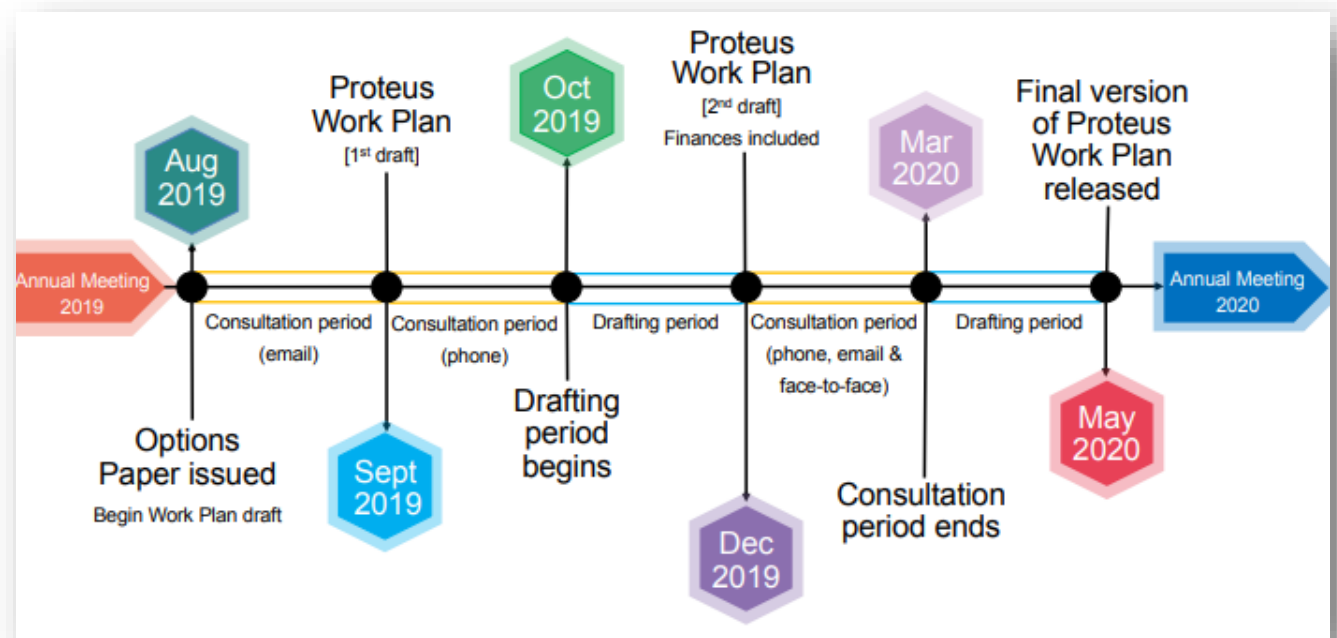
Annual Meeting 2019

Aug 2019

Proteus Work Plan
[1st draft]

Oct 2019

Proteus Work Plan
[2nd draft]
Finances included

Mar 2020

Final version of Proteus Work Plan released

Annual Meeting 2020

Consultation period (email)

Consultation period (phone)

Drafting period

Consultation period (phone, email & face-to-face)

Drafting period

Options Paper issued
Begin Work Plan draft

Sept 2019

Drafting period begins

Dec 2019

Consultation period ends

May 2020